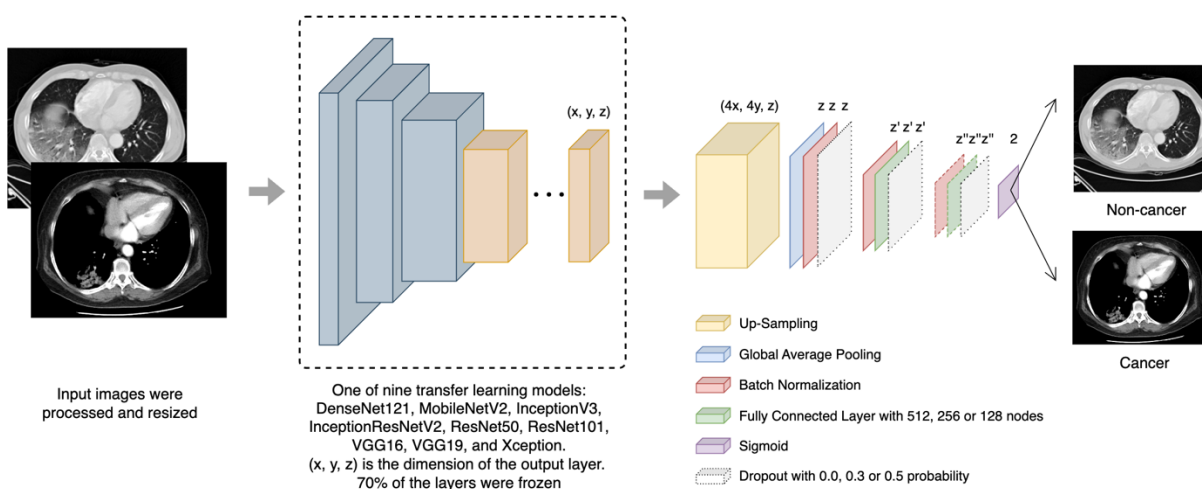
(x, y, z)

(4x, 4y, z)

z z z

z' z' z'

z''z''z''

2

Non-cancer

Cancer

Input images were processed and resized

One of nine transfer learning models: DenseNet121, MobileNetV2, InceptionV3, InceptionResNetV2, ResNet50, ResNet101, VGG16, VGG19, and Xception. (x, y, z) is the dimension of the output layer. 70% of the layers were frozen

Up-Sampling

Global Average Pooling

Batch Normalization

Fully Connected Layer with 512, 256 or 128 nodes

Sigmoid

Dropout with 0.0, 0.3 or 0.5 probability